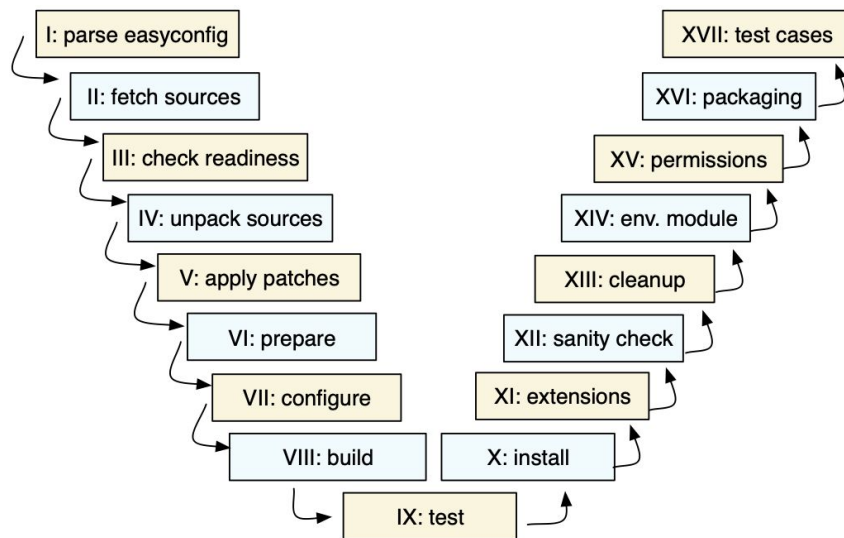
I: parse easyconfig
II: fetch sources
III: check readiness
IV: unpack sources
V: apply patches
VI: prepare
VII: configure
VIII: build
IX: test
X: install
XI: extensions
XII: sanity check
XIII: cleanup
XIV: env. module
XV: permissions
XVI: packaging
XVII: test cases